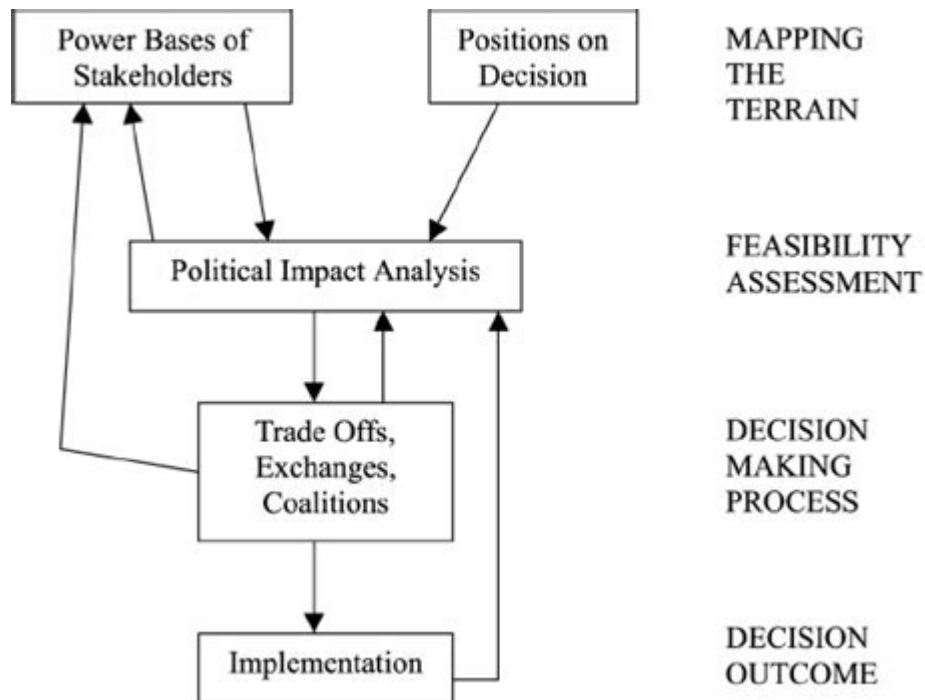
Power Bases of Stakeholders

Positions on Decision

MAPPING THE TERRAIN

Political Impact Analysis

FEASIBILITY ASSESSMENT

Trade Offs, Exchanges, Coalitions

DECISION MAKING PROCESS

Implementation

DECISION OUTCOME